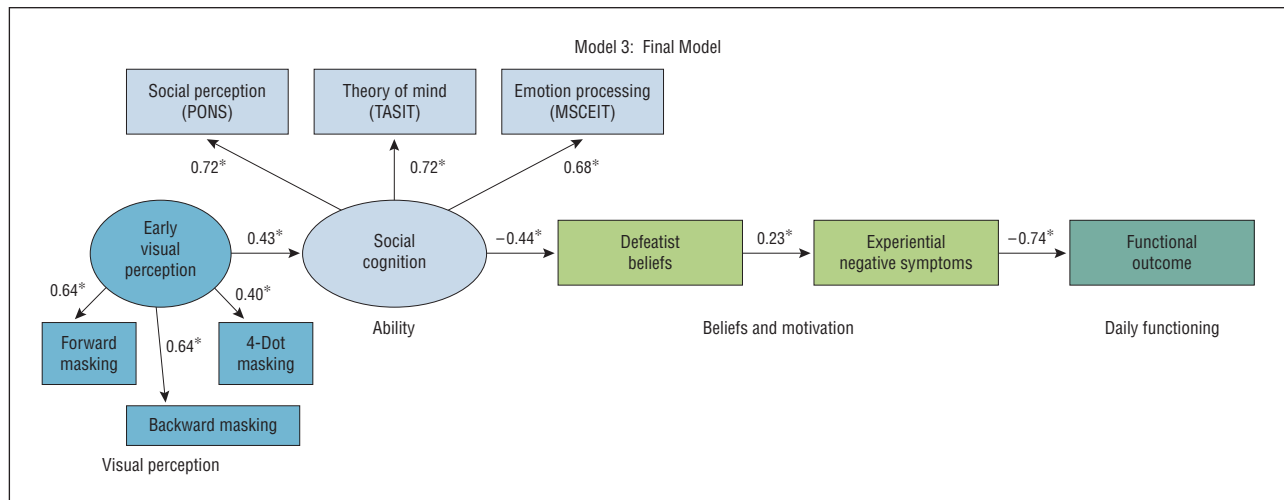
Model 3: Final Model

Social perception (PONS)

Theory of mind (TASIT)

Emotion processing (MSCEIT)

0.72*

0.72*

0.68*

Early visual perception

0.43*

Social cognition

−0.44*

Defeatist beliefs

0.23*

Experiential negative symptoms

−0.74*

Functional outcome

0.64*

0.40*

0.64*

Forward masking

4-Dot masking

Backward masking

Ability

Beliefs and motivation

Daily functioning

Visual perception